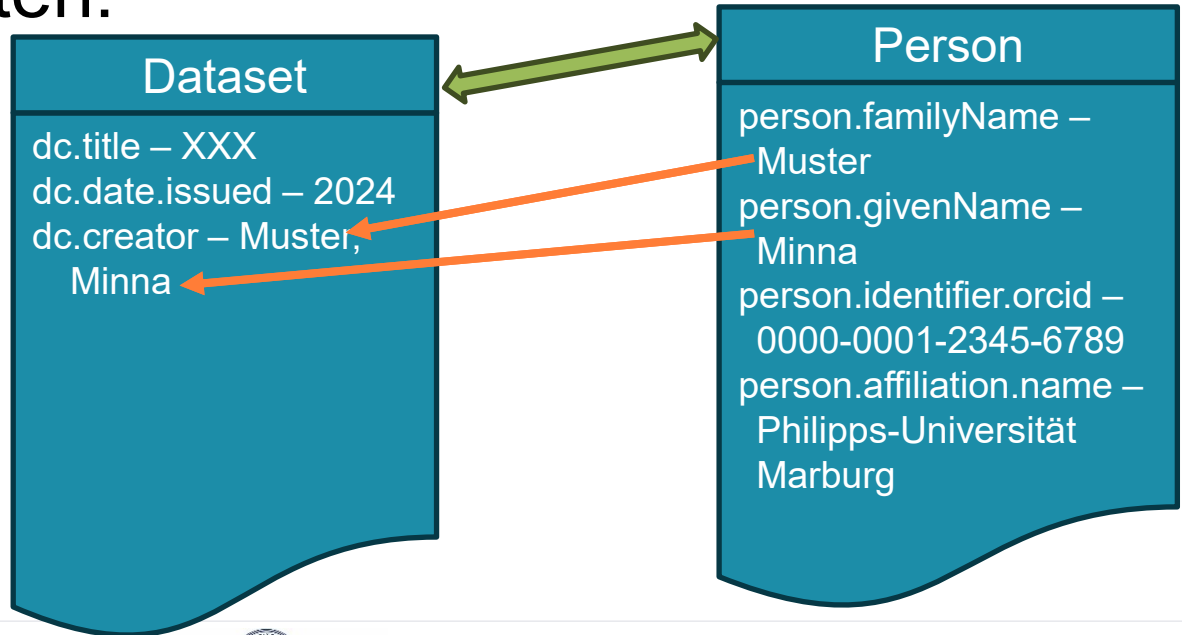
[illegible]ten:

Dataset

dc.title – XXX
dc.date.issued – 2024
dc.creator – Muster, Minna

Person

person.familyName – Muster
person.givenName – Minna
person.identifier.orcid – 0000-0001-2345-6789
person.affiliation.name – Philipps-Universität Marburg